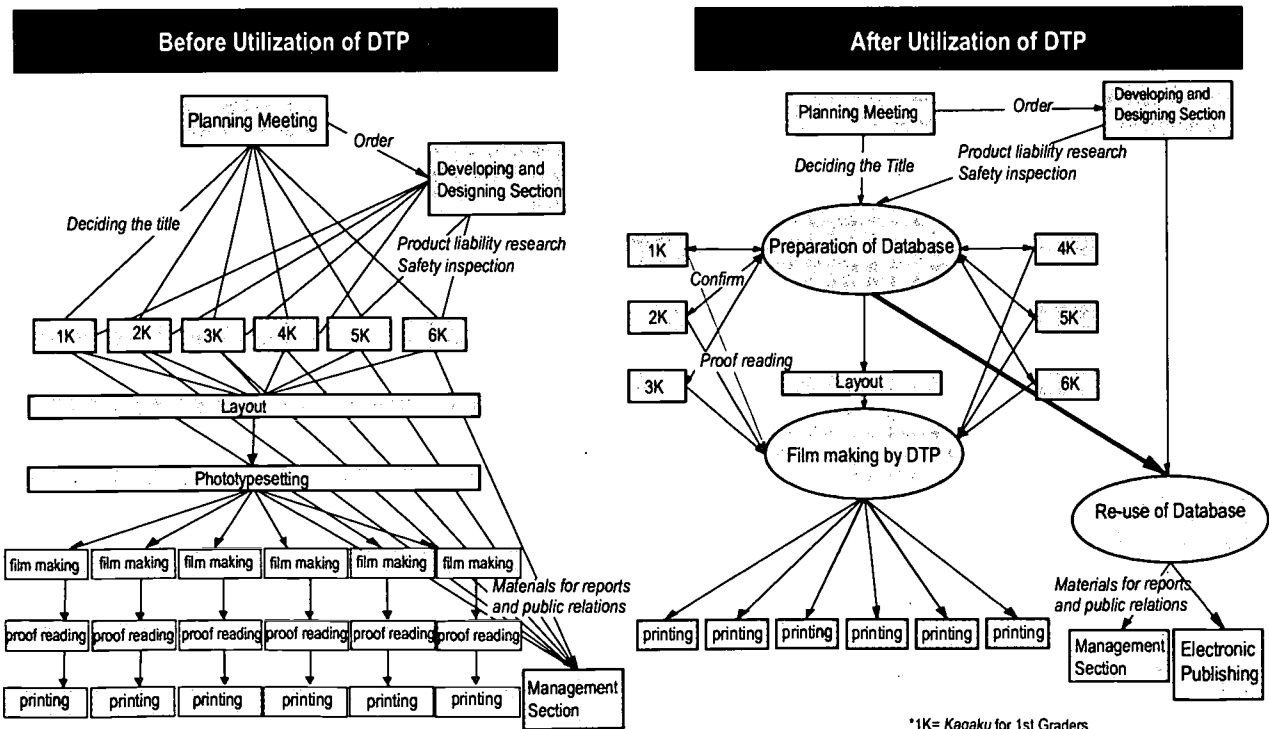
Before Utilization of DTP

Planning Meeting
Order
Developing and Designing Section
Deciding the title
Product liability research
Safety inspection
1K
2K
3K
4K
5K
6K
Layout
Phototypesetting
film making
film making
film making
film making
film making
film making
Materials for reports and public relations
proof reading
proof reading
proof reading
proof reading
proof reading
proof reading
printing
printing
printing
printing
printing
printing
Management Section

After Utilization of DTP

Planning Meeting
Order
Developing and Designing Section
Deciding the Title
Product liability research
Safety inspection
1K
Confirm
Preparation of Database
4K
2K
5K
Proof reading
3K
Layout
6K
Film making by DTP
Re-use of Database
Materials for reports and public relations
printing
printing
printing
printing
printing
printing
Management Section
Electronic Publishing

*1K= Kagaku for 1st Graders